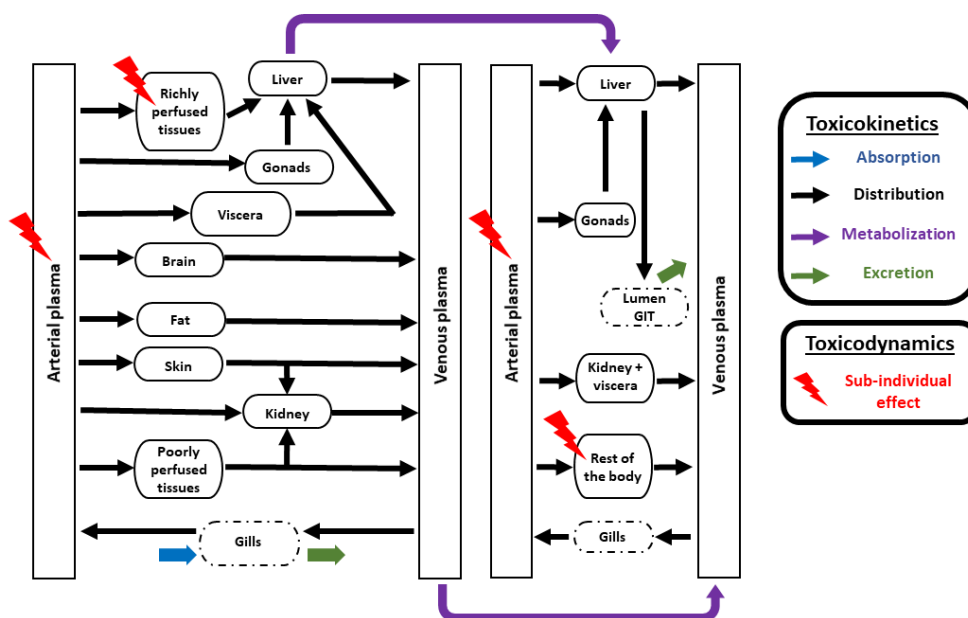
Arterial plasma

Richly perfused tissues

Liver

Gonads

Viscera

Brain

Fat

Skin

Kidney

Poorly perfused tissues

Gills

Venous plasma

Arterial plasma

Liver

Gonads

Lumen GIT

Kidney + viscera

Rest of the body

Gills

Venous plasma

Toxicokinetics

Absorption

Distribution

Metabolization

Excretion

Toxicodynamics

Sub-individual effect